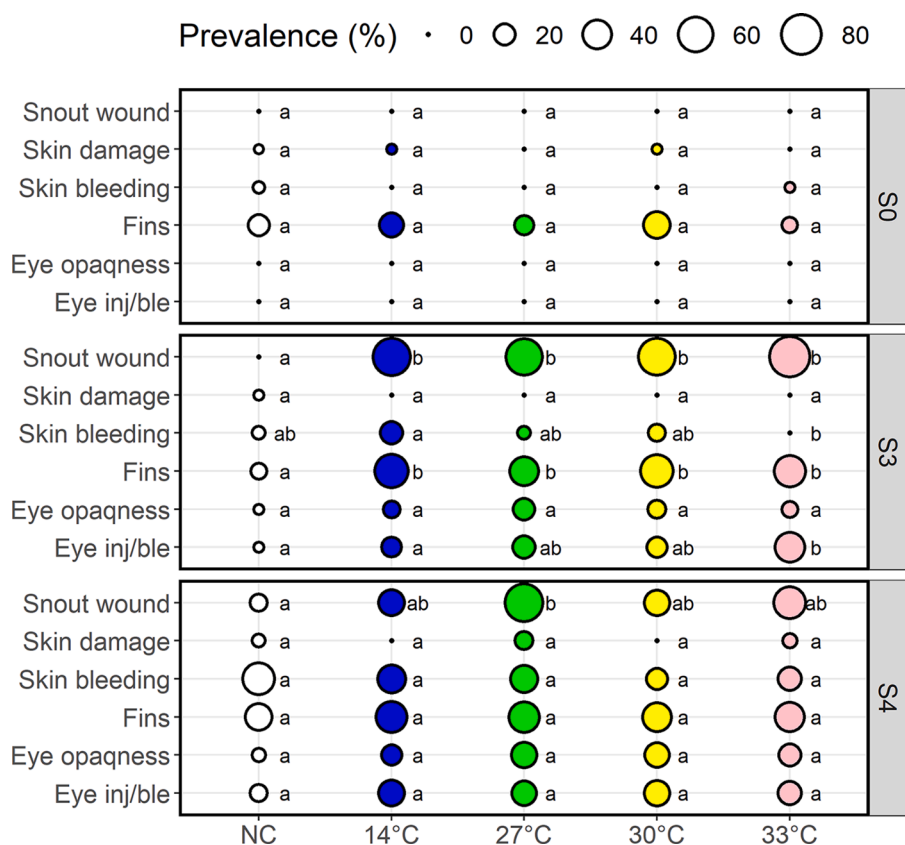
Prevalence (%) 0 20 40 60 80

S0
Snout wound a a a a a
Skin damage a a a a a
Skin bleeding a a a a a
Fins a a a a a
Eye opaqness a a a a a
Eye inj/ble a a a a a

S3
Snout wound a b b b b
Skin damage a a a a a
Skin bleeding ab a ab ab b
Fins a b b b b
Eye opaqness a a a a a
Eye inj/ble a a ab ab b

S4
Snout wound a ab b ab ab
Skin damage a a a a a
Skin bleeding a a a a a
Fins a a a a a
Eye opaqness a a a a a
Eye inj/ble a a a a a

NC 14°C 27°C 30°C 33°C